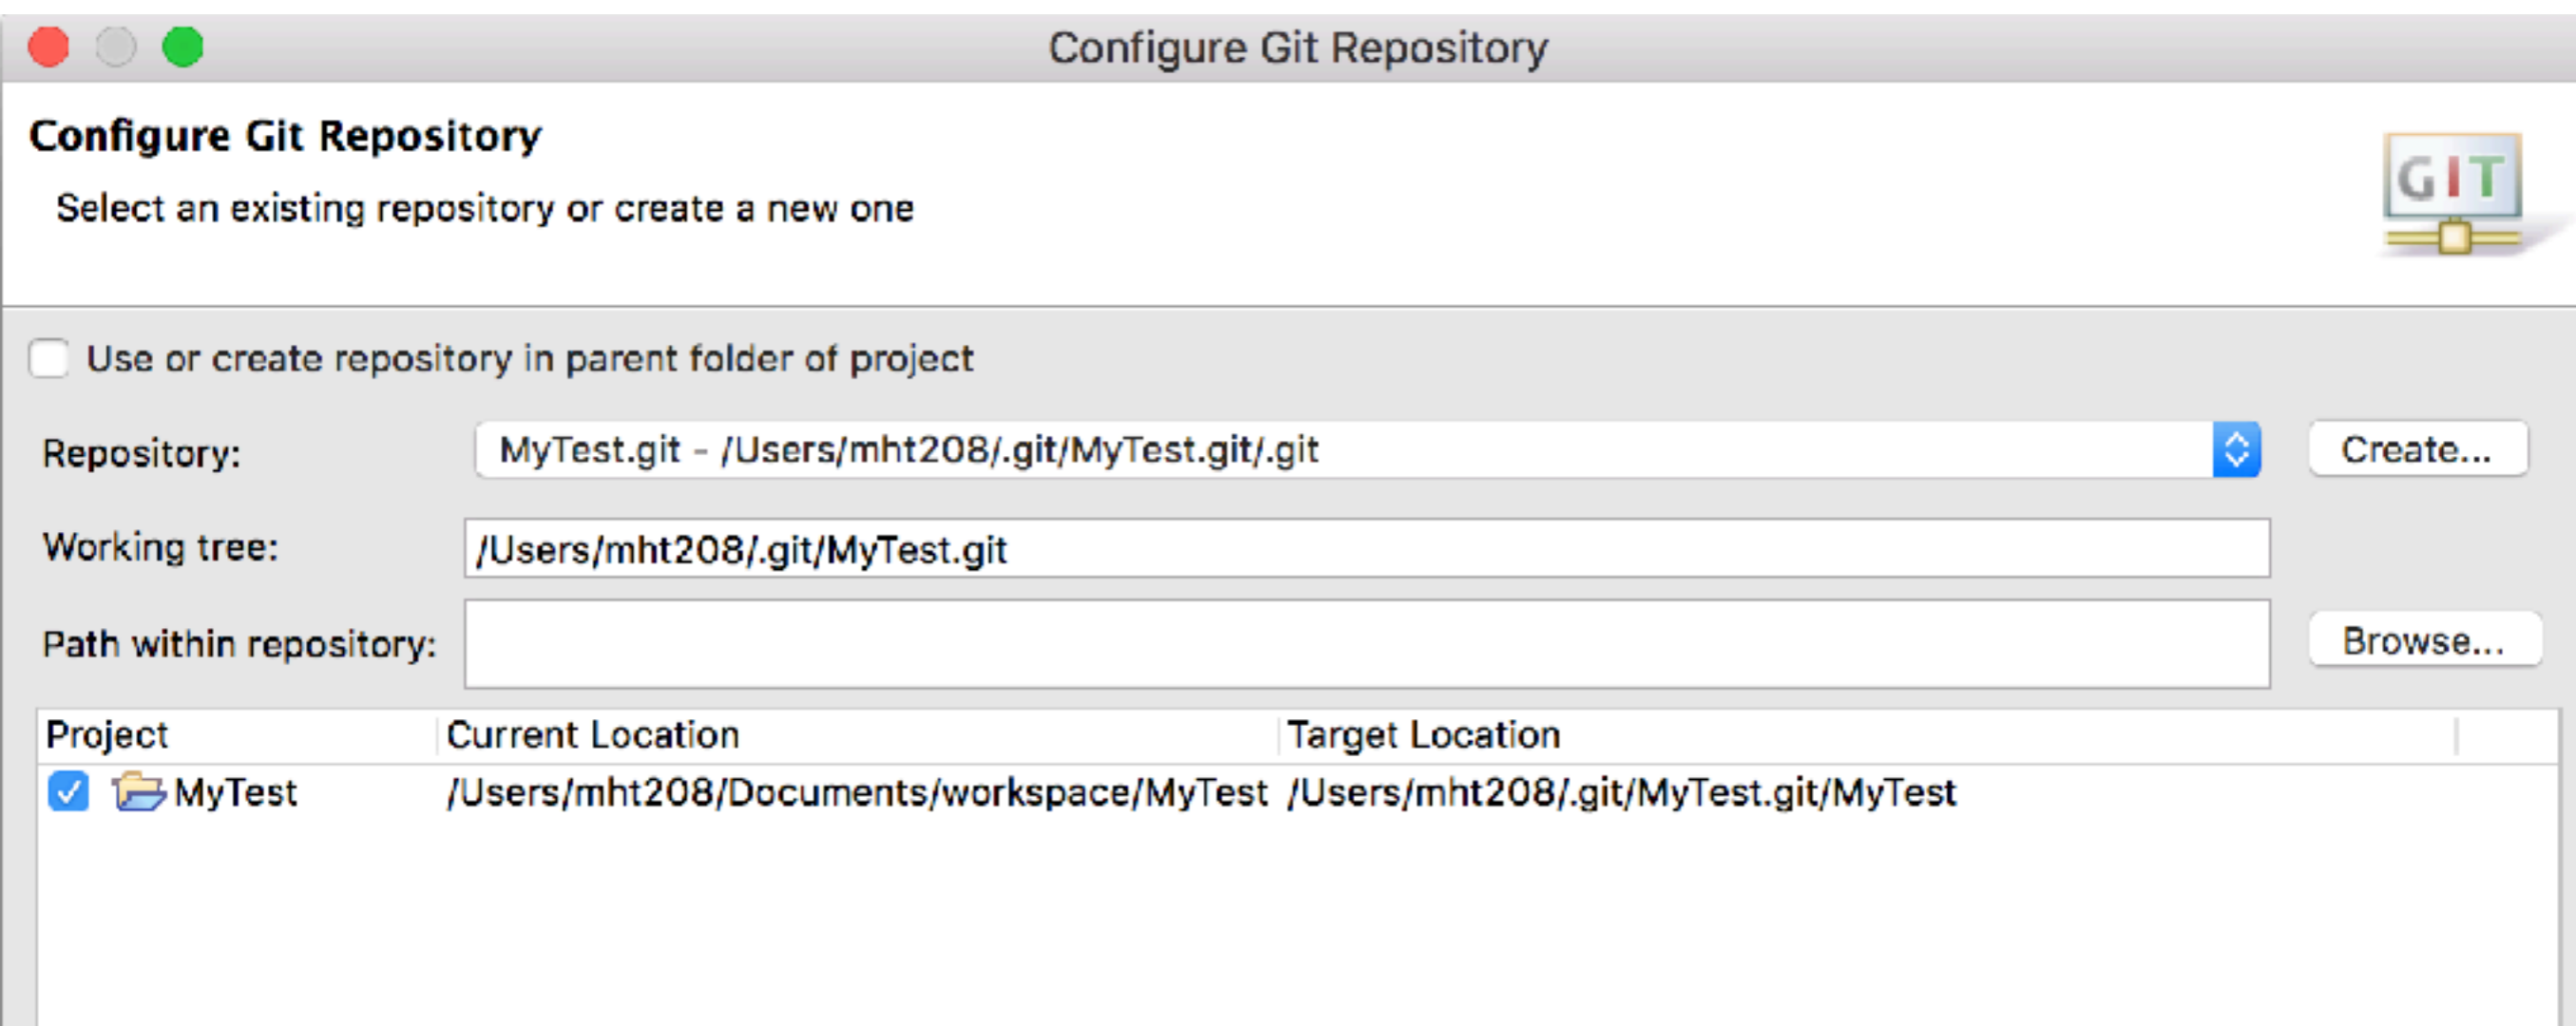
Configure Git Repository

Configure Git Repository

Select an existing repository or create a new one

GIT

Use or create repository in parent folder of project

Repository: MyTest.git - /Users/mht208/.git/MyTest.git/.git Create...

Working tree: /Users/mht208/.git/MyTest.git

Path within repository: Browse...

| Project | Current Location | Target Location |
|---|---|---|
| MyTest | /Users/mht208/Documents/workspace/MyTest | /Users/mht208/.git/MyTest.git/MyTest |